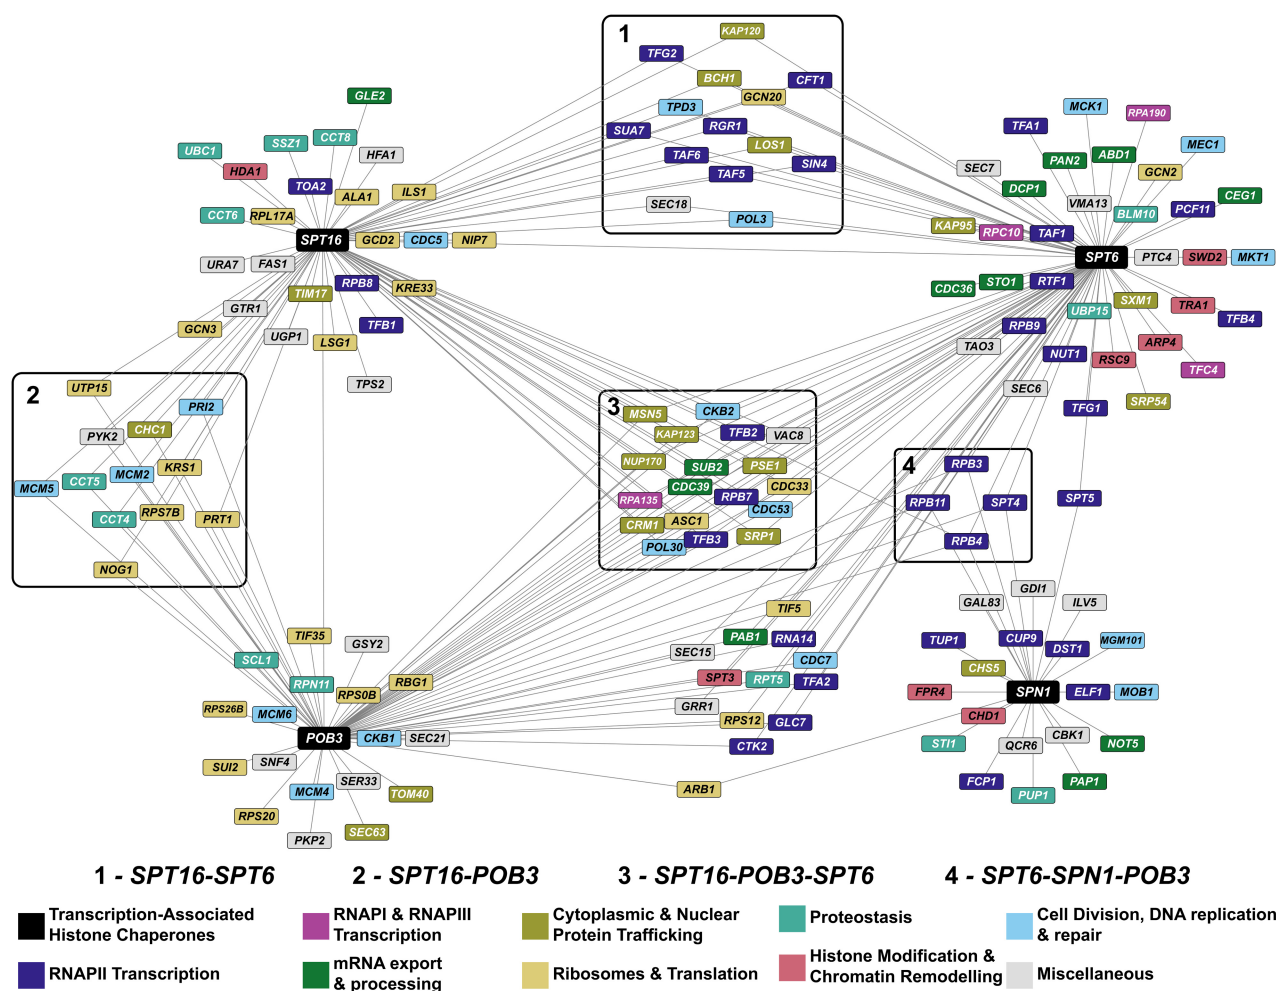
1

KAP120
TFG2
BCH1
CFT1
TPD3
GCN20
SUA7
RGR1
LOS1
TAF6
SIN4
TAF5
SEC18
POL3

GLE2
UBC1
SSZ1
CCT8
HFA1
HDA1
TOA2
ALA1
ILS1
CCT6
RPL17A
SPT16
GCD2
CDC5
NIP7
URA7
FAS1
RPB8
KRE33
TIM17
GTR1
TFB1
GCN3
UGP1
LSG1
TPS2

MCK1
RPA190
TFA1
MEC1
PAN2
ABD1
SEC7
GCN2
DCP1
VMA13
CEG1
BLM10
PCF11
KAP95
RPC10
TAF1
SPT6
PTC4
SWD2
MKT1
CDC36
STO1
RTF1
SXM1
UBP15
TRA1
TFB4
RPB9
ARP4
TAO3
NUT1
RSC9
TFC4
SEC6
SRP54
TFG1

2

UTP15
PRI2
PYK2
CHC1
MCM2
KRS1
MCM5
CCT5
CCT4
RPS7B
PRT1
NOG1

3

MSN5
CKB2
KAP123
TFB2
VAC8
NUP170
SUB2
PSE1
CDC39
CDC33
RPA135
RPB7
CDC53
CRM1
ASC1
SRP1
POL30
TFB3

4

RPB3
RPB11
SPT4
RPB4
SPT5

TIF5
GDI1
GAL83
ILV5
TIF35
GSY2
PAB1
RNA14
TUP1
CUP9
MGM101
SEC15
CDC7
DST1
SCL1
CHS5
RPN11
RBG1
SPT3
RPT5
TFA2
FPR4
SPN1
ELF1
MOB1
RPS0B
GRR1
RPS26B
MCM6
RPS12
GLC7
CHD1
POB3
CKB1
SEC21
STI1
QCR6
CBK1
NOT5
CTK2
SUI2
SNF4
SER33
FCP1
PAP1
MCM4
TOM40
ARB1
PUP1
RPS20
SEC63
PKP2

1 - SPT16-SPT6 2 - SPT16-POB3 3 - SPT16-POB3-SPT6 4 - SPT6-SPN1-POB3

Transcription-Associated Histone Chaperones
RNAPI & RNAPIII Transcription
Cytoplasmic & Nuclear Protein Trafficking
Proteostasis
Cell Division, DNA replication & repair
RNAPII Transcription
mRNA export & processing
Ribosomes & Translation
Histone Modification & Chromatin Remodelling
Miscellaneous